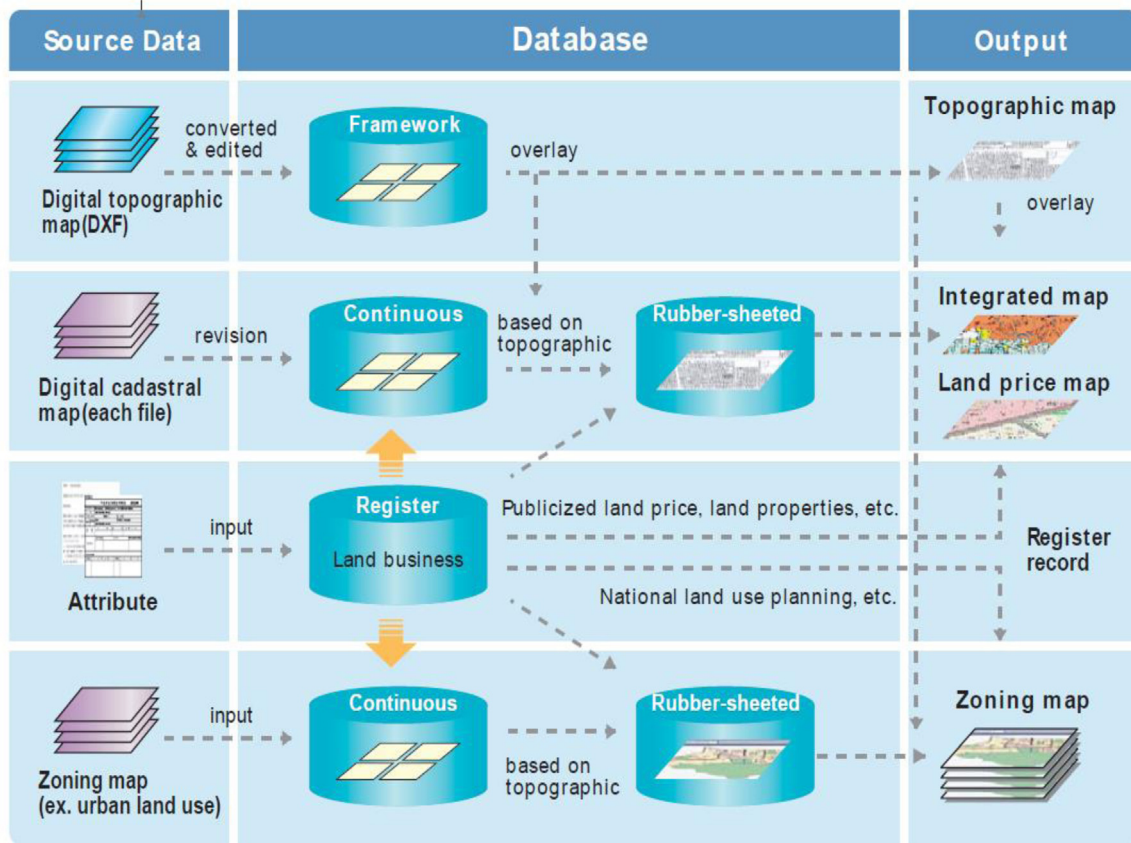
Source Data

Database

Output

Digital topographic map(DXF)

converted & edited

Framework

overlay

Topographic map

overlay

Digital cadastral map(each file)

revision

Continuous

based on topographic

Rubber-sheeted

Integrated map

Land price map

Attribute

input

Register

Land business

Publicized land price, land properties, etc.

National land use planning, etc.

Register record

Zoning map (ex. urban land use)

input

Continuous

based on topographic

Rubber-sheeted

Zoning map